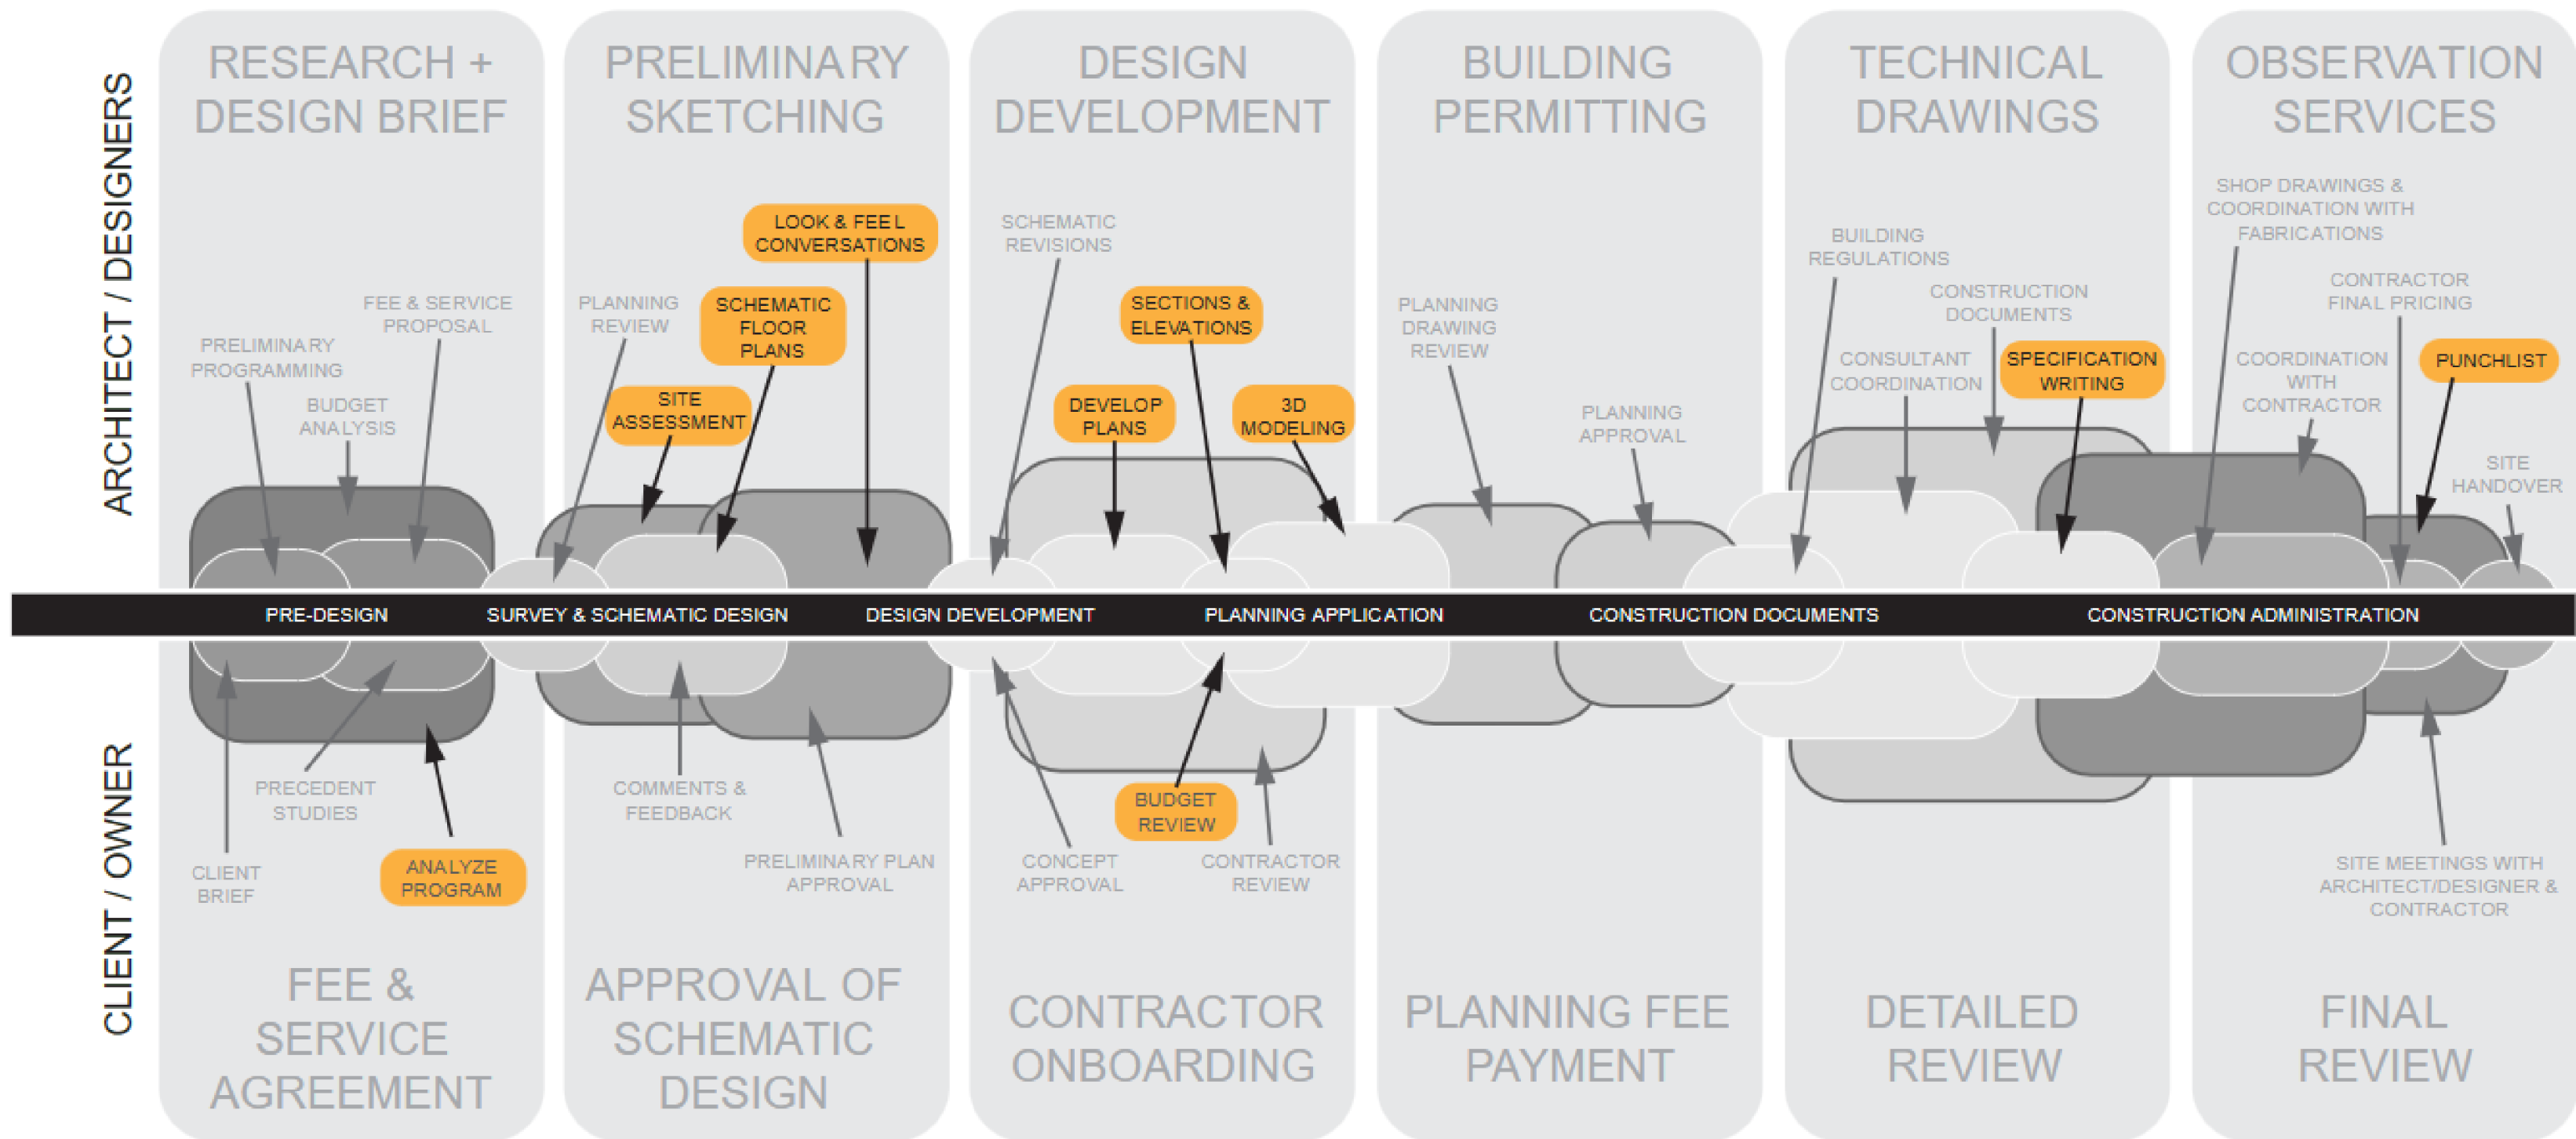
ARCHITECT / DESIGNERS

RESEARCH + DESIGN BRIEF

PRELIMINARY SKETCHING

DESIGN DEVELOPMENT

BUILDING PERMITTING

TECHNICAL DRAWINGS

OBSERVATION SERVICES

PRELIMINARY PROGRAMMING

BUDGET ANALYSIS

FEE & SERVICE PROPOSAL

PLANNING REVIEW

SITE ASSESSMENT

SCHEMATIC FLOOR PLANS

LOOK & FEEL CONVERSATIONS

SCHEMATIC REVISIONS

DEVELOP PLANS

SECTIONS & ELEVATIONS

3D MODELING

PLANNING DRAWING REVIEW

PLANNING APPROVAL

BUILDING REGULATIONS

CONSULTANT COORDINATION

CONSTRUCTION DOCUMENTS

SPECIFICATION WRITING

SHOP DRAWINGS & COORDINATION WITH FABRICATIONS

COORDINATION WITH CONTRACTOR

CONTRACTOR FINAL PRICING

PUNCHLIST

SITE HANDOVER

PRE-DESIGN

SURVEY & SCHEMATIC DESIGN

DESIGN DEVELOPMENT

PLANNING APPLICATION

CONSTRUCTION DOCUMENTS

CONSTRUCTION ADMINISTRATION

CLIENT / OWNER

CLIENT BRIEF

PRECEDENT STUDIES

ANALYZE PROGRAM

COMMENTS & FEEDBACK

PRELIMINARY PLAN APPROVAL

CONCEPT APPROVAL

BUDGET REVIEW

CONTRACTOR REVIEW

SITE MEETINGS WITH ARCHITECT/DESIGNER & CONTRACTOR

FEE & SERVICE AGREEMENT

APPROVAL OF SCHEMATIC DESIGN

CONTRACTOR ONBOARDING

PLANNING FEE PAYMENT

DETAILED REVIEW

FINAL REVIEW